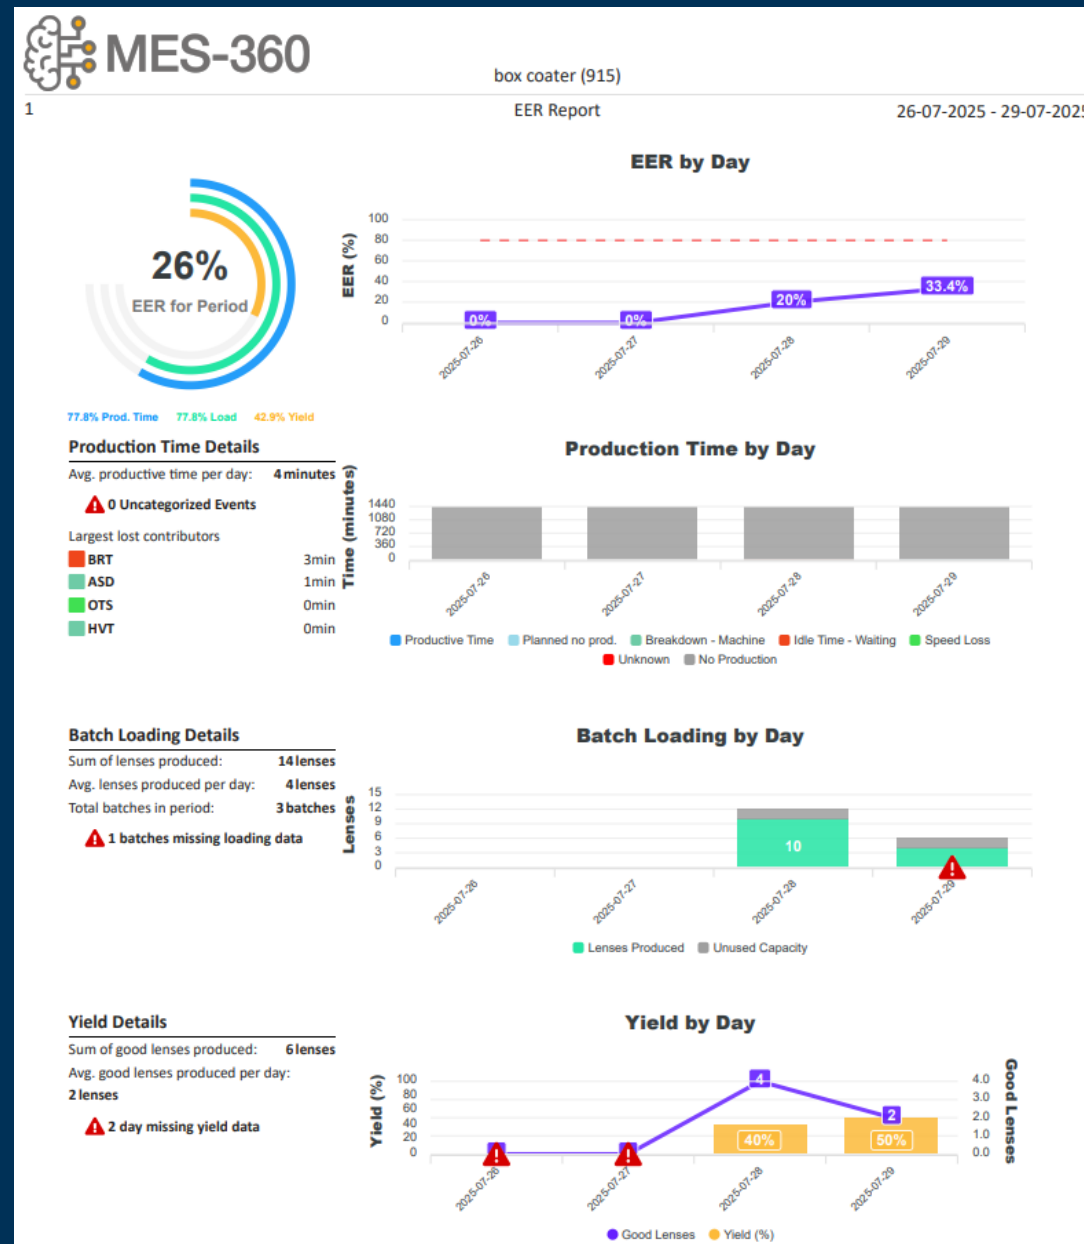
MES-360

box coater (915)

1

EER Report

26-07-2025 - 29-07-202

26%

EER for Period

77.8% Prod. Time 77.8% Load 42.9% Yield

EER by Day

EER (%)

100
80
60
40
20
0

0% 0% 20% 33.4%

2025-07-26 2025-07-27 2025-07-28 2025-07-29

Production Time Details

Avg. productive time per day: 4 minutes

0 Uncategorized Events

Largest lost contributors

| BRT | 3min |
|---|---|
| ASD | 1min |
| OTS | 0min |
| HVT | 0min |

Production Time by Day

Time (minutes)

1440
1080
720
360
0

2025-07-26 2025-07-27 2025-07-28 2025-07-29

Productive Time Planned no prod. Breakdown - Machine Idle Time - Waiting Speed Loss Unknown No Production

Batch Loading Details

Sum of lenses produced: 14 lenses

Avg. lenses produced per day: 4 lenses

Total batches in period: 3 batches

1 batches missing loading data

Batch Loading by Day

Lenses

15
12
9
6
3
0

10

2025-07-26 2025-07-27 2025-07-28 2025-07-29

Lenses Produced Unused Capacity

Yield Details

Sum of good lenses produced: 6 lenses

Avg. good lenses produced per day: 2 lenses

2 day missing yield data

Yield by Day

Yield (%)

100
80
60
40
20
0

4 2 40% 50%

4.0
3.0
2.0
1.0
0.0

Good Lenses

2025-07-26 2025-07-27 2025-07-28 2025-07-29

Good Lenses Yield (%)